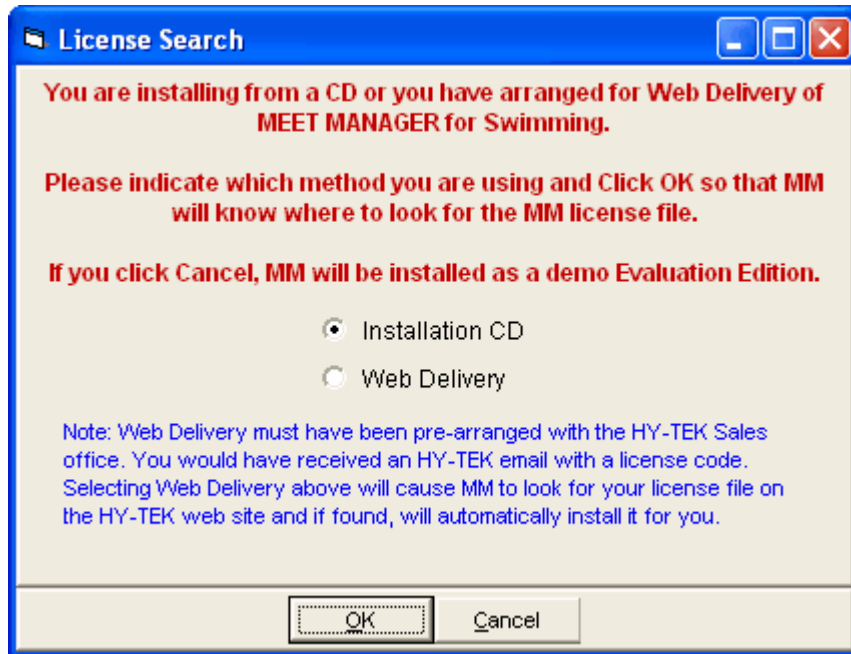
License Search

You are installing from a CD or you have arranged for Web Delivery of MEET MANAGER for Swimming.

Please indicate which method you are using and Click OK so that MM will know where to look for the MM license file.

If you click Cancel, MM will be installed as a demo Evaluation Edition.

Installation CD

Web Delivery

Note: Web Delivery must have been pre-arranged with the HY-TEK Sales office. You would have received an HY-TEK email with a license code. Selecting Web Delivery above will cause MM to look for your license file on the HY-TEK web site and if found, will automatically install it for you.

OK

Cancel